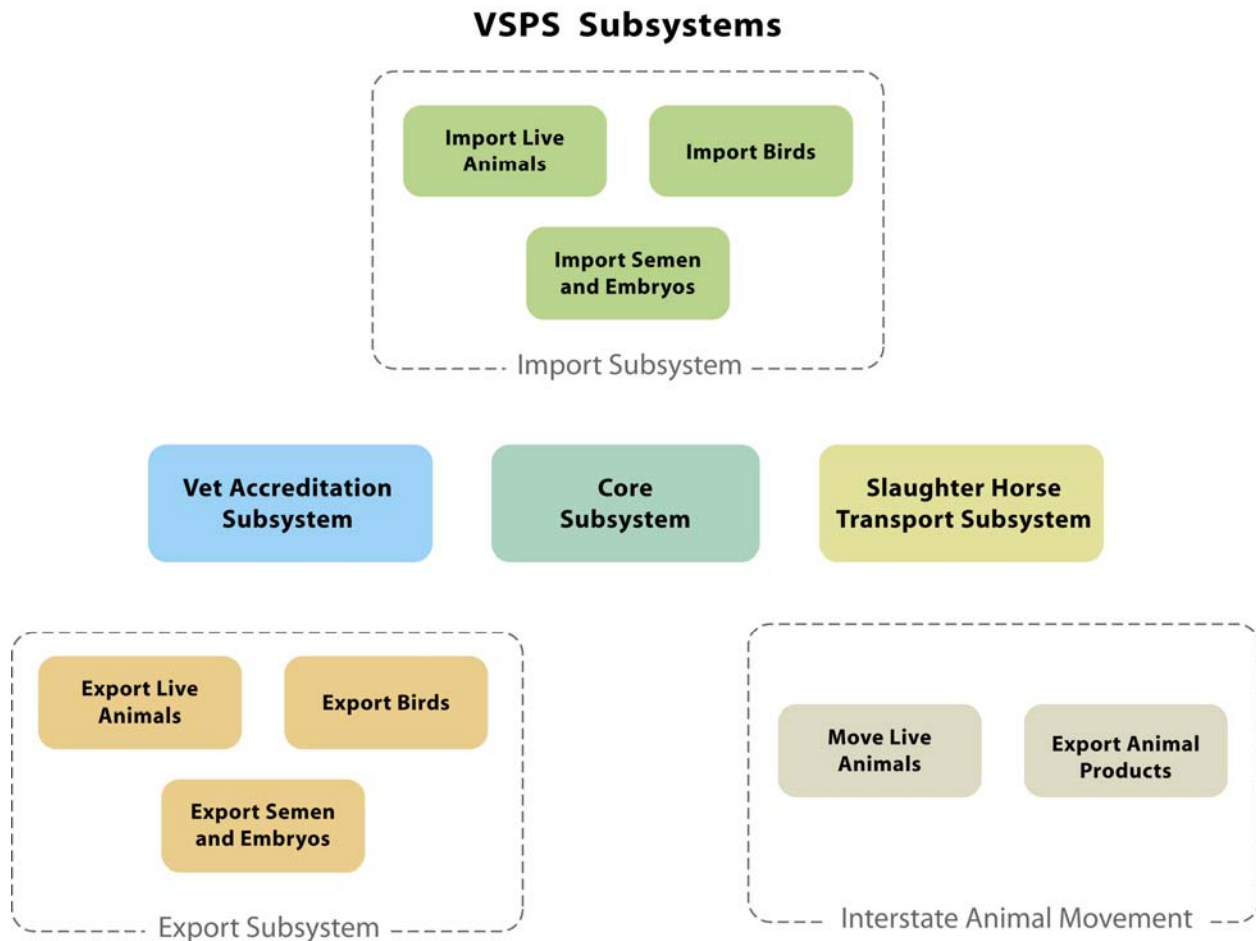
VSPS Subsystems

Import Live Animals

Import Birds

Import Semen and Embryos

Import Subsystem

Vet Accreditation Subsystem

Core Subsystem

Slaughter Horse Transport Subsystem

Export Live Animals

Export Birds

Export Semen and Embryos

Export Subsystem

Move Live Animals

Export Animal Products

Interstate Animal Movement